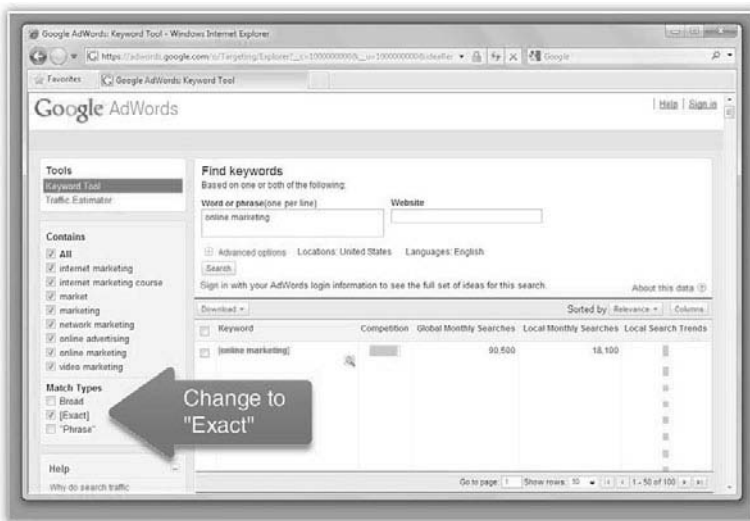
Google AdWords: Keyword Tool - Windows Internet Explorer

https://adwords.google.com/o/Targeting/Explorer?__c=1000000000&__u=1000000000&ideaRe

Google

Favorites

Google AdWords: Keyword Tool

Google AdWords

Help | Sign in

Tools
Keyword Tool
Traffic Estimator

Contains
All
internet marketing
internet marketing course
market
marketing
network marketing
online advertising
online marketing
video marketing

Match Types
Broad
[Exact]
"Phrase"

Help
Why do search traffic

Find keywords
Based on one or both of the following:

Word or phrase (one per line)
online marketing

Website

Advanced options Locations: United States Languages: English

Search

Sign in with your AdWords login information to see the full set of ideas for this search.

About this data

Download

Sorted by Relevance

Columns

| Keyword | Competition | Global Monthly Searches | Local Monthly Searches | Local Search Trends |
|---|---|---|---|---|
| [online marketing] | | 90,500 | 18,100 | |

Go to page 1 Show rows: 10 1 - 50 of 100

Change to "Exact"